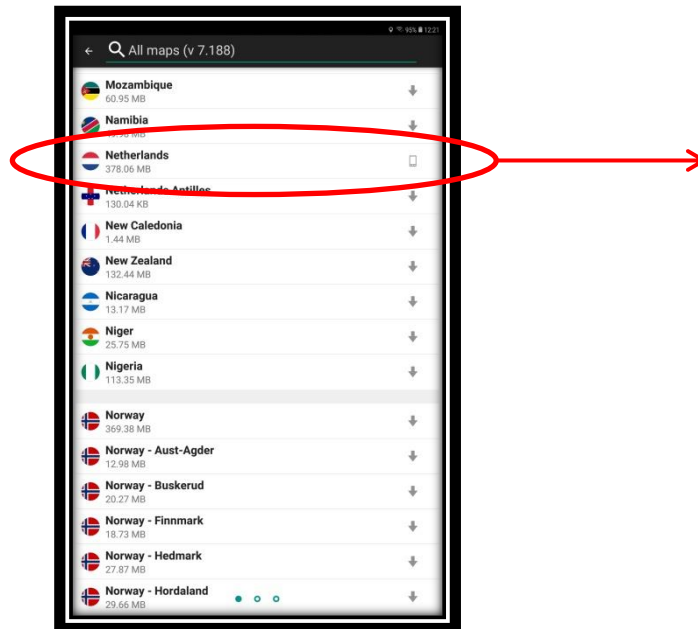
95% 12:21

All maps (v 7.188)

Mozambique
60.95 MB

Namibia
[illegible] MB

Netherlands
378.06 MB

Netherlands Antilles
130.04 KB

New Caledonia
1.44 MB

New Zealand
132.44 MB

Nicaragua
13.17 MB

Niger
25.75 MB

Nigeria
113.35 MB

Norway
369.38 MB

Norway - Aust-Agder
12.98 MB

Norway - Buskerud
20.27 MB

Norway - Finnmark
18.73 MB

Norway - Hedmark
27.87 MB

Norway - Hordaland
29.66 MB